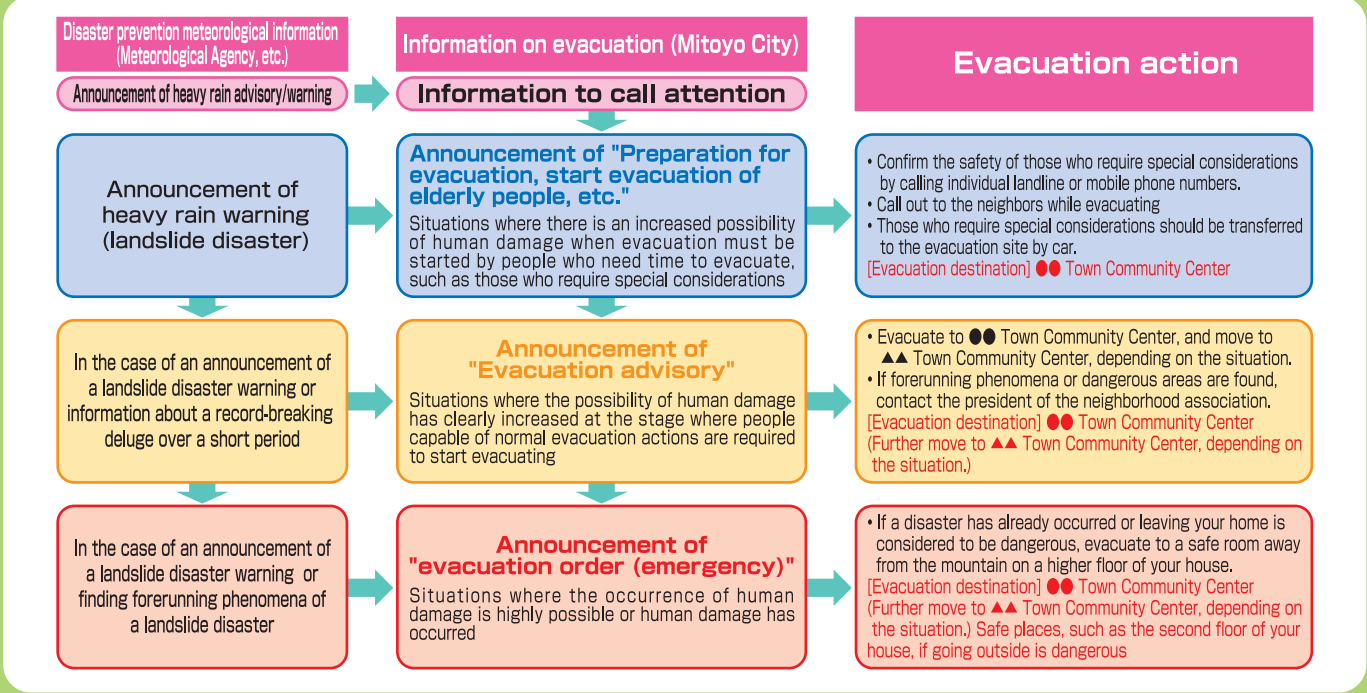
Disaster prevention meteorological information (Meteorological Agency, etc.)

Announcement of heavy rain advisory/warning

Information on evacuation (Mitoyo City)

Information to call attention

Evacuation action

Announcement of heavy rain warning (landslide disaster)

Announcement of "Preparation for evacuation, start evacuation of elderly people, etc."

Situations where there is an increased possibility of human damage when evacuation must be started by people who need time to evacuate, such as those who require special considerations

• Confirm the safety of those who require special considerations by calling individual landline or mobile phone numbers.
• Call out to the neighbors while evacuating
• Those who require special considerations should be transferred to the evacuation site by car.
[Evacuation destination] ●● Town Community Center

In the case of an announcement of a landslide disaster warning or information about a record-breaking deluge over a short period

Announcement of "Evacuation advisory"

Situations where the possibility of human damage has clearly increased at the stage where people capable of normal evacuation actions are required to start evacuating

• Evacuate to ●● Town Community Center, and move to ▲▲ Town Community Center, depending on the situation.
• If forerunning phenomena or dangerous areas are found, contact the president of the neighborhood association.
[Evacuation destination] ●● Town Community Center
(Further move to ▲▲ Town Community Center, depending on the situation.)

In the case of an announcement of a landslide disaster warning or finding forerunning phenomena of a landslide disaster

Announcement of "evacuation order (emergency)"

Situations where the occurrence of human damage is highly possible or human damage has occurred

• If a disaster has already occurred or leaving your home is considered to be dangerous, evacuate to a safe room away from the mountain on a higher floor of your house.
[Evacuation destination] ●● Town Community Center
(Further move to ▲▲ Town Community Center, depending on the situation.) Safe places, such as the second floor of your house, if going outside is dangerous